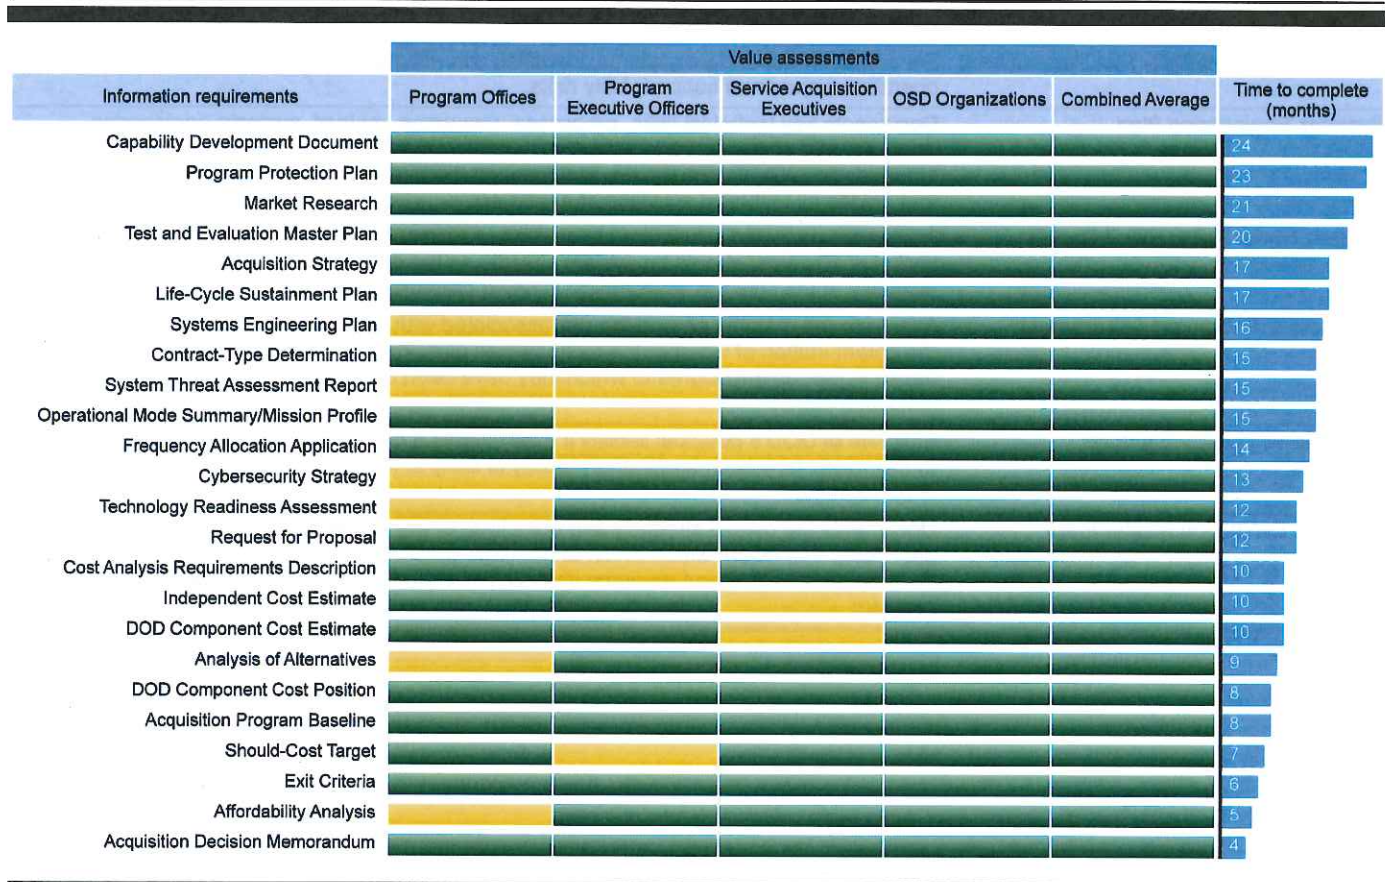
| Information requirements | Value assessments: Program Offices | Program Executive Officers | Service Acquisition Executives | OSD Organizations | Combined Average | Time to complete (months) |
|---|---|---|---|---|---|---|
| Capability Development Document | | | | | | 24 |
| Program Protection Plan | | | | | | 23 |
| Market Research | | | | | | 21 |
| Test and Evaluation Master Plan | | | | | | 20 |
| Acquisition Strategy | | | | | | 17 |
| Life-Cycle Sustainment Plan | | | | | | 17 |
| Systems Engineering Plan | | | | | | 16 |
| Contract-Type Determination | | | | | | 15 |
| System Threat Assessment Report | | | | | | 15 |
| Operational Mode Summary/Mission Profile | | | | | | 15 |
| Frequency Allocation Application | | | | | | 14 |
| Cybersecurity Strategy | | | | | | 13 |
| Technology Readiness Assessment | | | | | | 12 |
| Request for Proposal | | | | | | 12 |
| Cost Analysis Requirements Description | | | | | | 10 |
| Independent Cost Estimate | | | | | | 10 |
| DOD Component Cost Estimate | | | | | | 10 |
| Analysis of Alternatives | | | | | | 9 |
| DOD Component Cost Position | | | | | | 8 |
| Acquisition Program Baseline | | | | | | 8 |
| Should-Cost Target | | | | | | 7 |
| Exit Criteria | | | | | | 6 |
| Affordability Analysis | | | | | | 5 |
| Acquisition Decision Memorandum | | | | | | 4 |